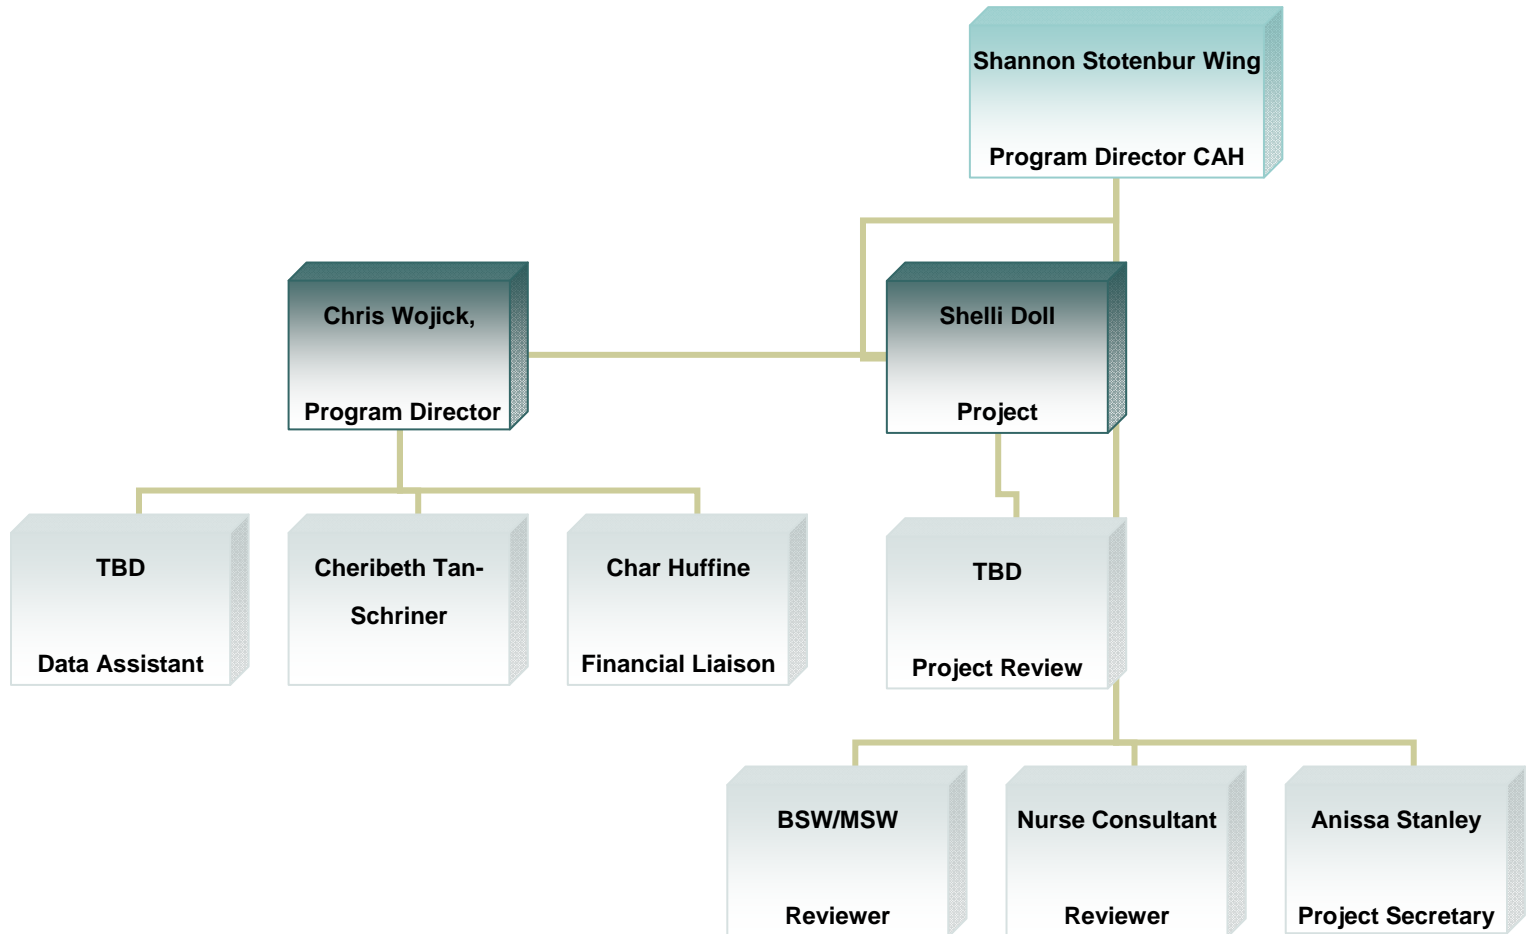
Shannon Stotenbur Wing

Program Director CAH

Chris Wojick,

Program Director

Shelli Doll

Project

TBD

Data Assistant

Cheribeth Tan-Schriner

Char Huffine

Financial Liaison

TBD

Project Review

BSW/MSW

Reviewer

Nurse Consultant

Reviewer

Anissa Stanley

Project Secretary